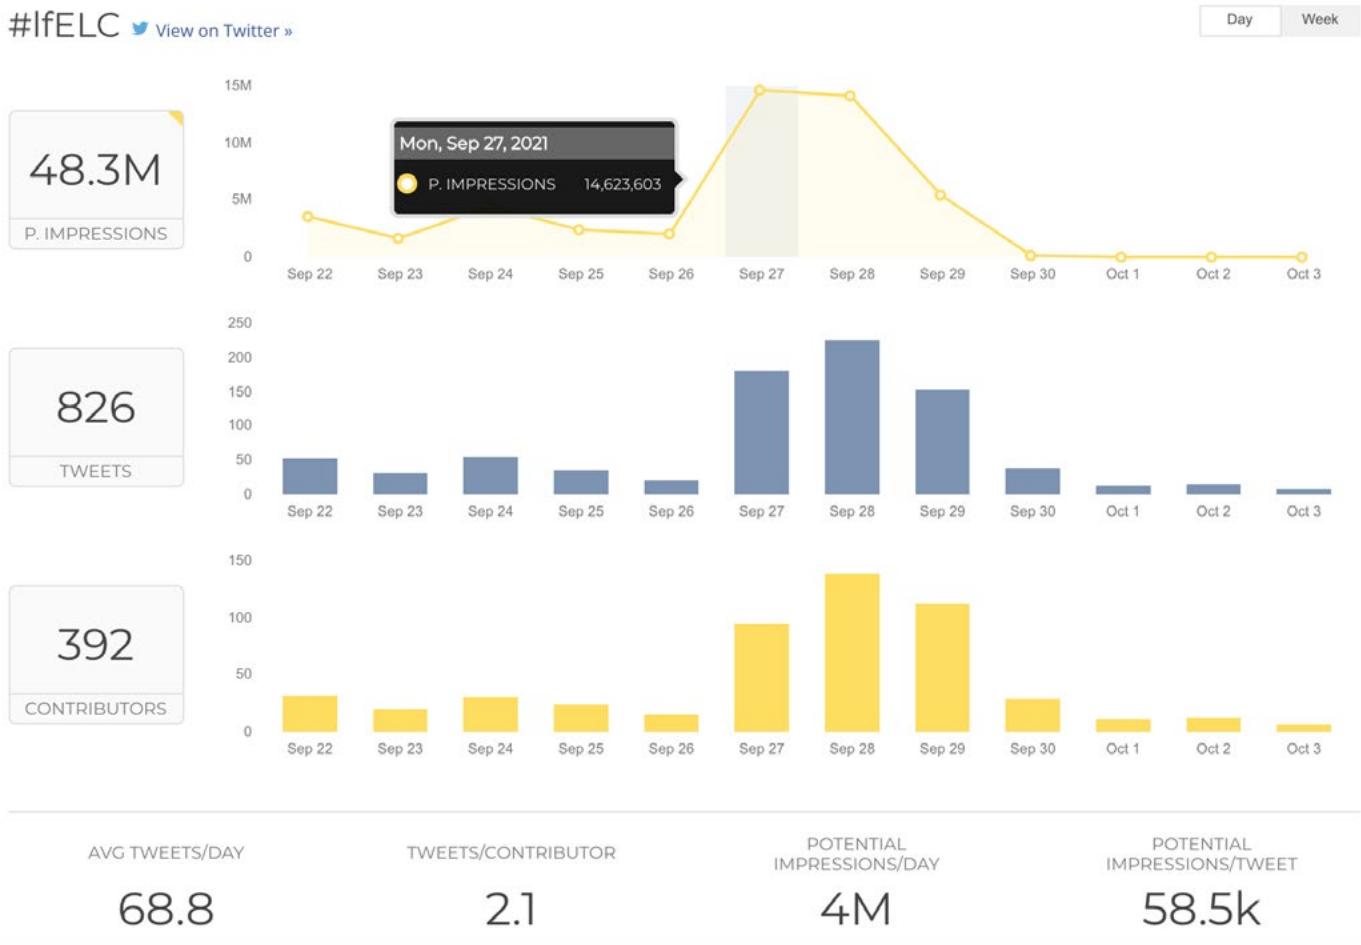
#IfELC View on Twitter »

Day Week

48.3M
P. IMPRESSIONS

15M
10M
5M
0

Mon, Sep 27, 2021
P. IMPRESSIONS 14,623,603

Sep 22 Sep 23 Sep 24 Sep 25 Sep 26 Sep 27 Sep 28 Sep 29 Sep 30 Oct 1 Oct 2 Oct 3

826
TWEETS

250
200
150
100
50
0

Sep 22 Sep 23 Sep 24 Sep 25 Sep 26 Sep 27 Sep 28 Sep 29 Sep 30 Oct 1 Oct 2 Oct 3

392
CONTRIBUTORS

150
100
50
0

Sep 22 Sep 23 Sep 24 Sep 25 Sep 26 Sep 27 Sep 28 Sep 29 Sep 30 Oct 1 Oct 2 Oct 3

AVG TWEETS/DAY
68.8

TWEETS/CONTRIBUTOR
2.1

POTENTIAL IMPRESSIONS/DAY
4M

POTENTIAL IMPRESSIONS/TWEET
58.5k